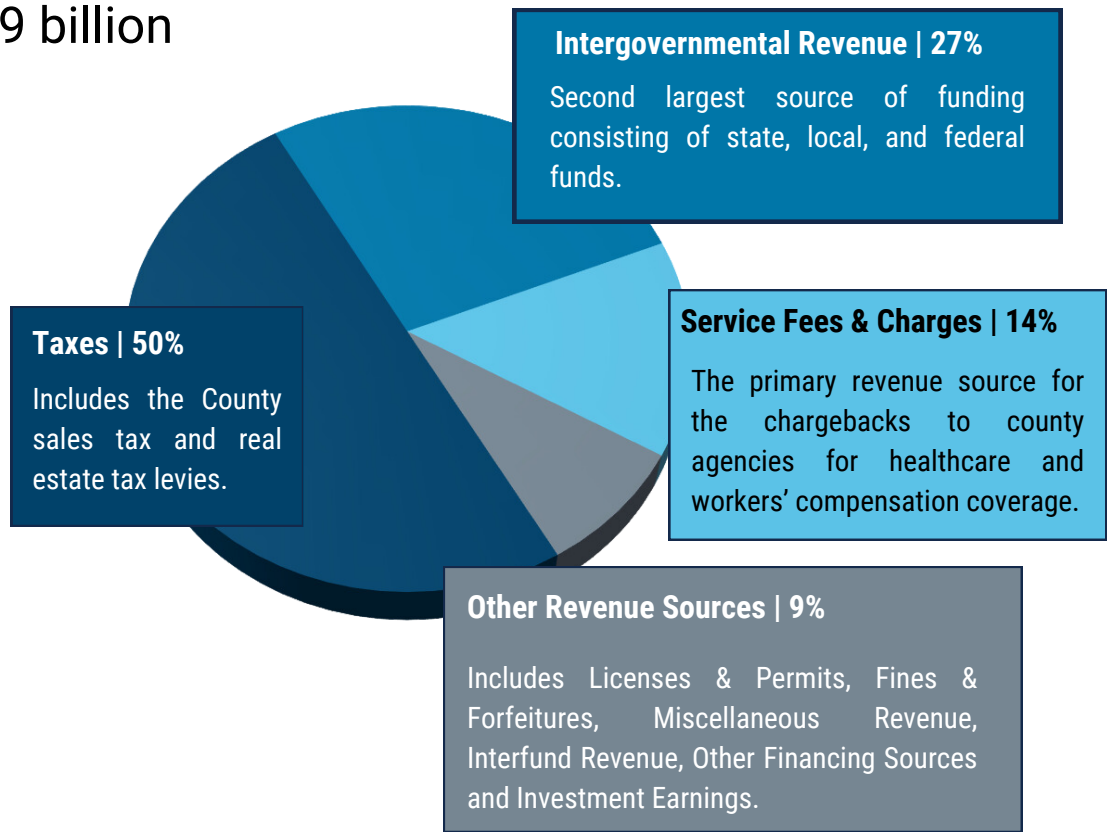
9 billion

Intergovernmental Revenue | 27%

Second largest source of funding consisting of state, local, and federal funds.

Taxes | 50%

Includes the County sales tax and real estate tax levies.

Service Fees & Charges | 14%

The primary revenue source for the chargebacks to county agencies for healthcare and workers' compensation coverage.

Other Revenue Sources | 9%

Includes Licenses & Permits, Fines & Forfeitures, Miscellaneous Revenue, Interfund Revenue, Other Financing Sources and Investment Earnings.